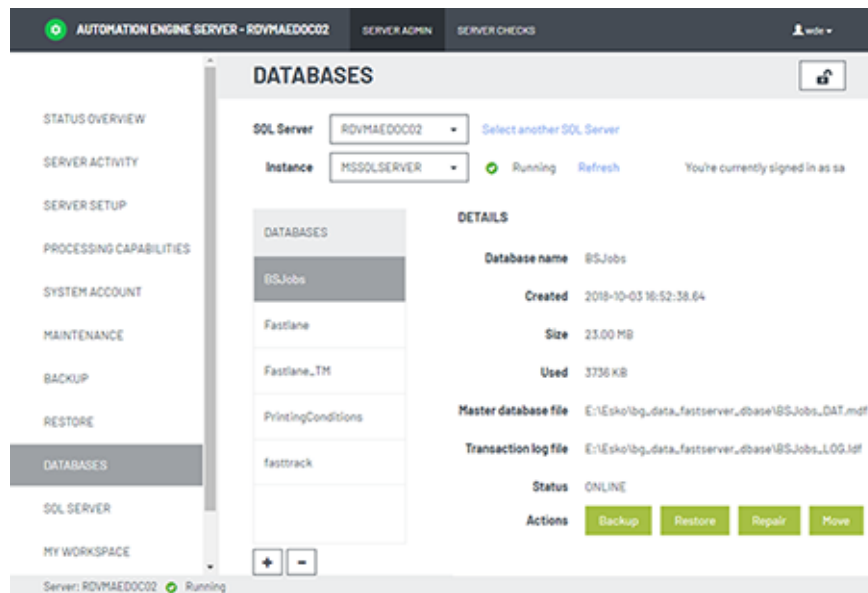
AUTOMATION ENGINE SERVER - RDVMAEDOC02
SERVER ADMIN
SERVER CHECKS
wde

DATABASES

STATUS OVERVIEW
SERVER ACTIVITY
SERVER SETUP
PROCESSING CAPABILITIES
SYSTEM ACCOUNT
MAINTENANCE
BACKUP
RESTORE
DATABASES
SQL SERVER
MY WORKSPACE

SQL Server RDVMAEDOC02 Select another SQL Server
Instance MSSQLSERVER Running Refresh You're currently signed in as sa

DATABASES
BSJobs
Fastlane
Fastlane_TM
PrintingConditions
fasttrack

+ -

DETAILS

Database name BSJobs
Created 2018-10-03 16:52:38.64
Size 23.00 MB
Used 3736 KB
Master database file E:\Esko\bg_data_fastserver_dbase\BSJobs_DAT.mdf
Transaction log file E:\Esko\bg_data_fastserver_dbase\BSJobs_LOG.ldf
Status ONLINE
Actions Backup Restore Repair Move

Server: RDVMAEDOC02 Running